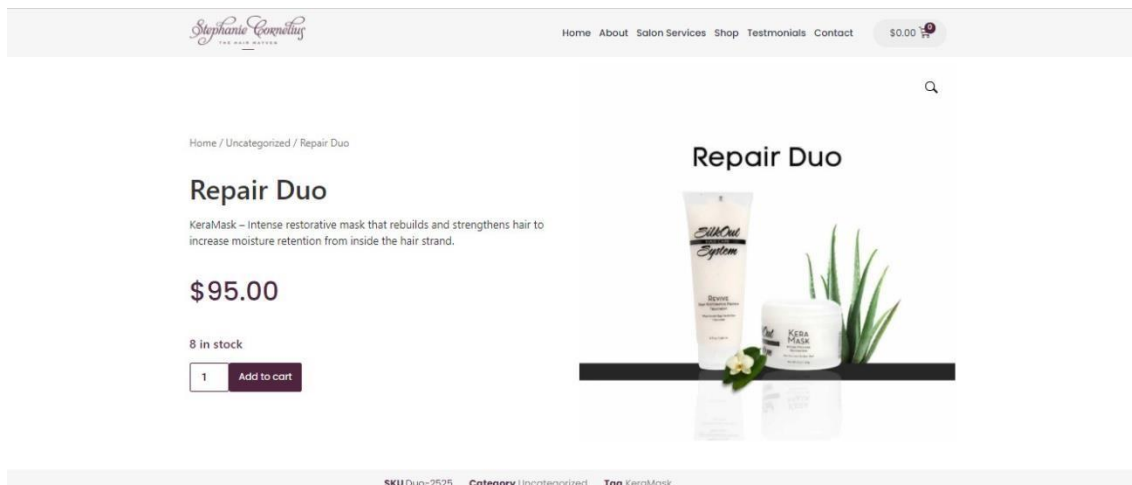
Stephanie Cornelius
THE HAIR MAVEN

Home About Salon Services Shop Testmonials Contact

$0.00 0

Home / Uncategorized / Repair Duo

Repair Duo

KeraMask – Intense restorative mask that rebuilds and strengthens hair to increase moisture retention from inside the hair strand.

$95.00

8 in stock

1 Add to cart

Repair Duo

SilkOut System

Revive

Kera Mask

SKU Duo-2525 Category Uncategorized Tag KeraMask